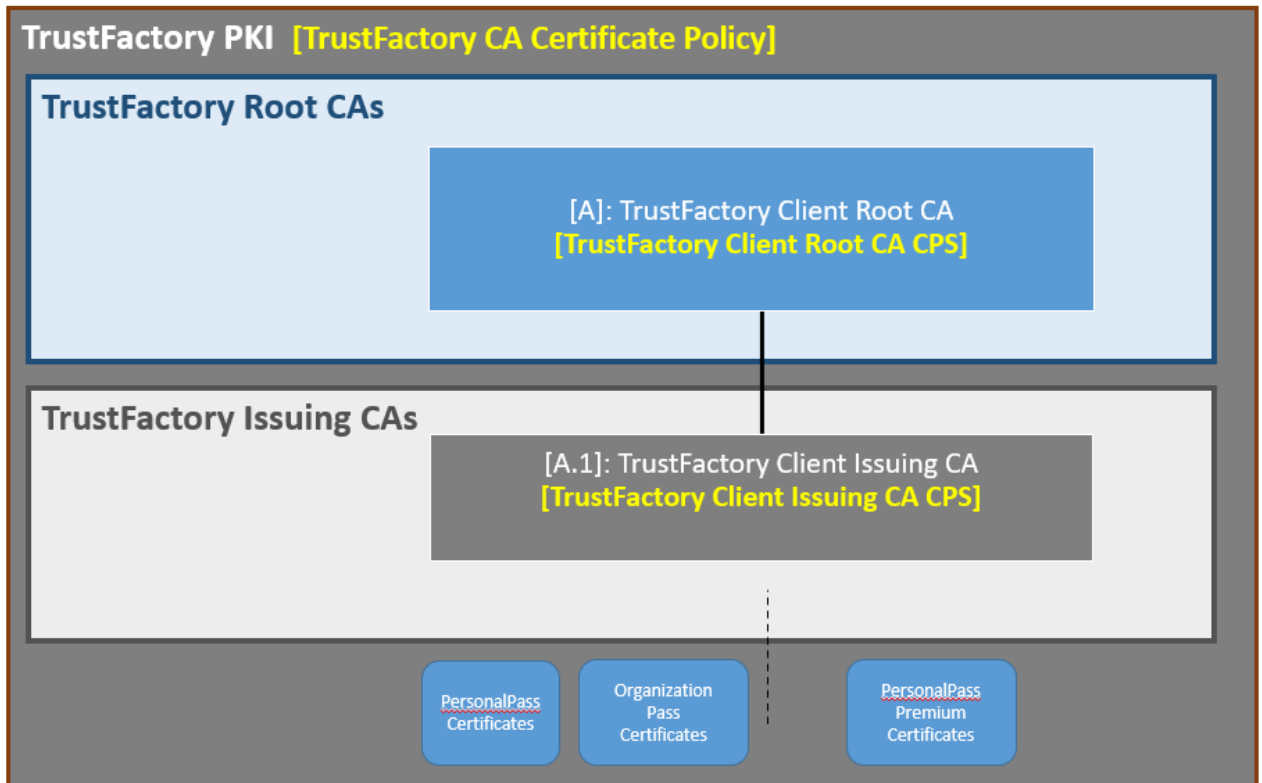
TrustFactory PKI [TrustFactory CA Certificate Policy]

TrustFactory Root CAs

[A]: TrustFactory Client Root CA
[TrustFactory Client Root CA CPS]

TrustFactory Issuing CAs

[A.1]: TrustFactory Client Issuing CA
[TrustFactory Client Issuing CA CPS]

PersonalPass Certificates

Organization Pass Certificates

PersonalPass Premium Certificates